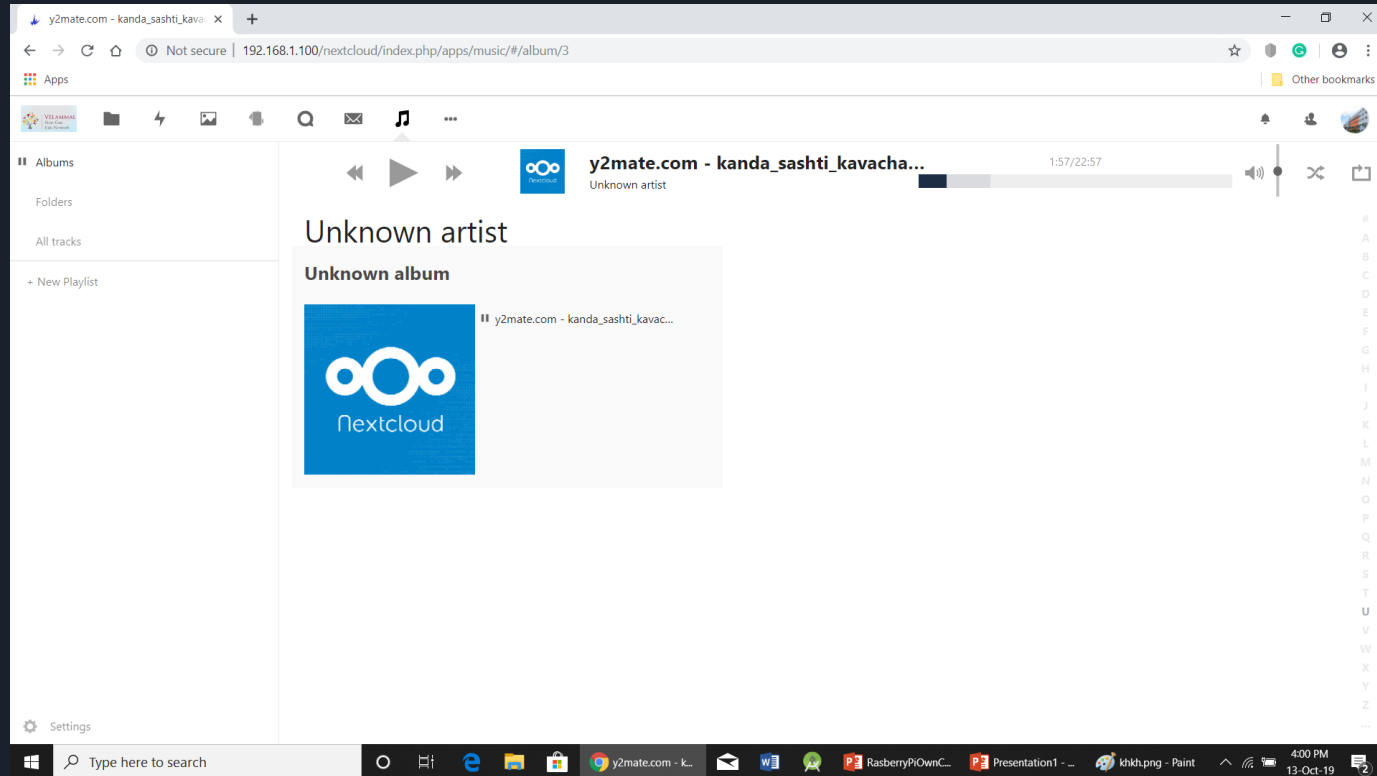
y2mate.com - kanda_sashti_kava ×

Not secure | 192.168.1.100/nextcloud/index.php/apps/music/#/album/3

Apps

Other bookmarks

VELAMMAL

Albums

Folders

All tracks

+ New Playlist

Settings

y2mate.com - kanda_sashti_kavacha...

Unknown artist

1:57/22:57

Unknown artist

Unknown album

y2mate.com - kanda_sashti_kavac...

Nextcloud

#
A
B
C
D
E
F
G
H
I
J
K
L
M
N
O
P
Q
R
S
T
U
V
W
X
Y
Z
...

Type here to search

y2mate.com - k...

RasberryPiOwnC...

Presentation1 - ...

khkh.png - Paint

4:00 PM
13-Oct-19